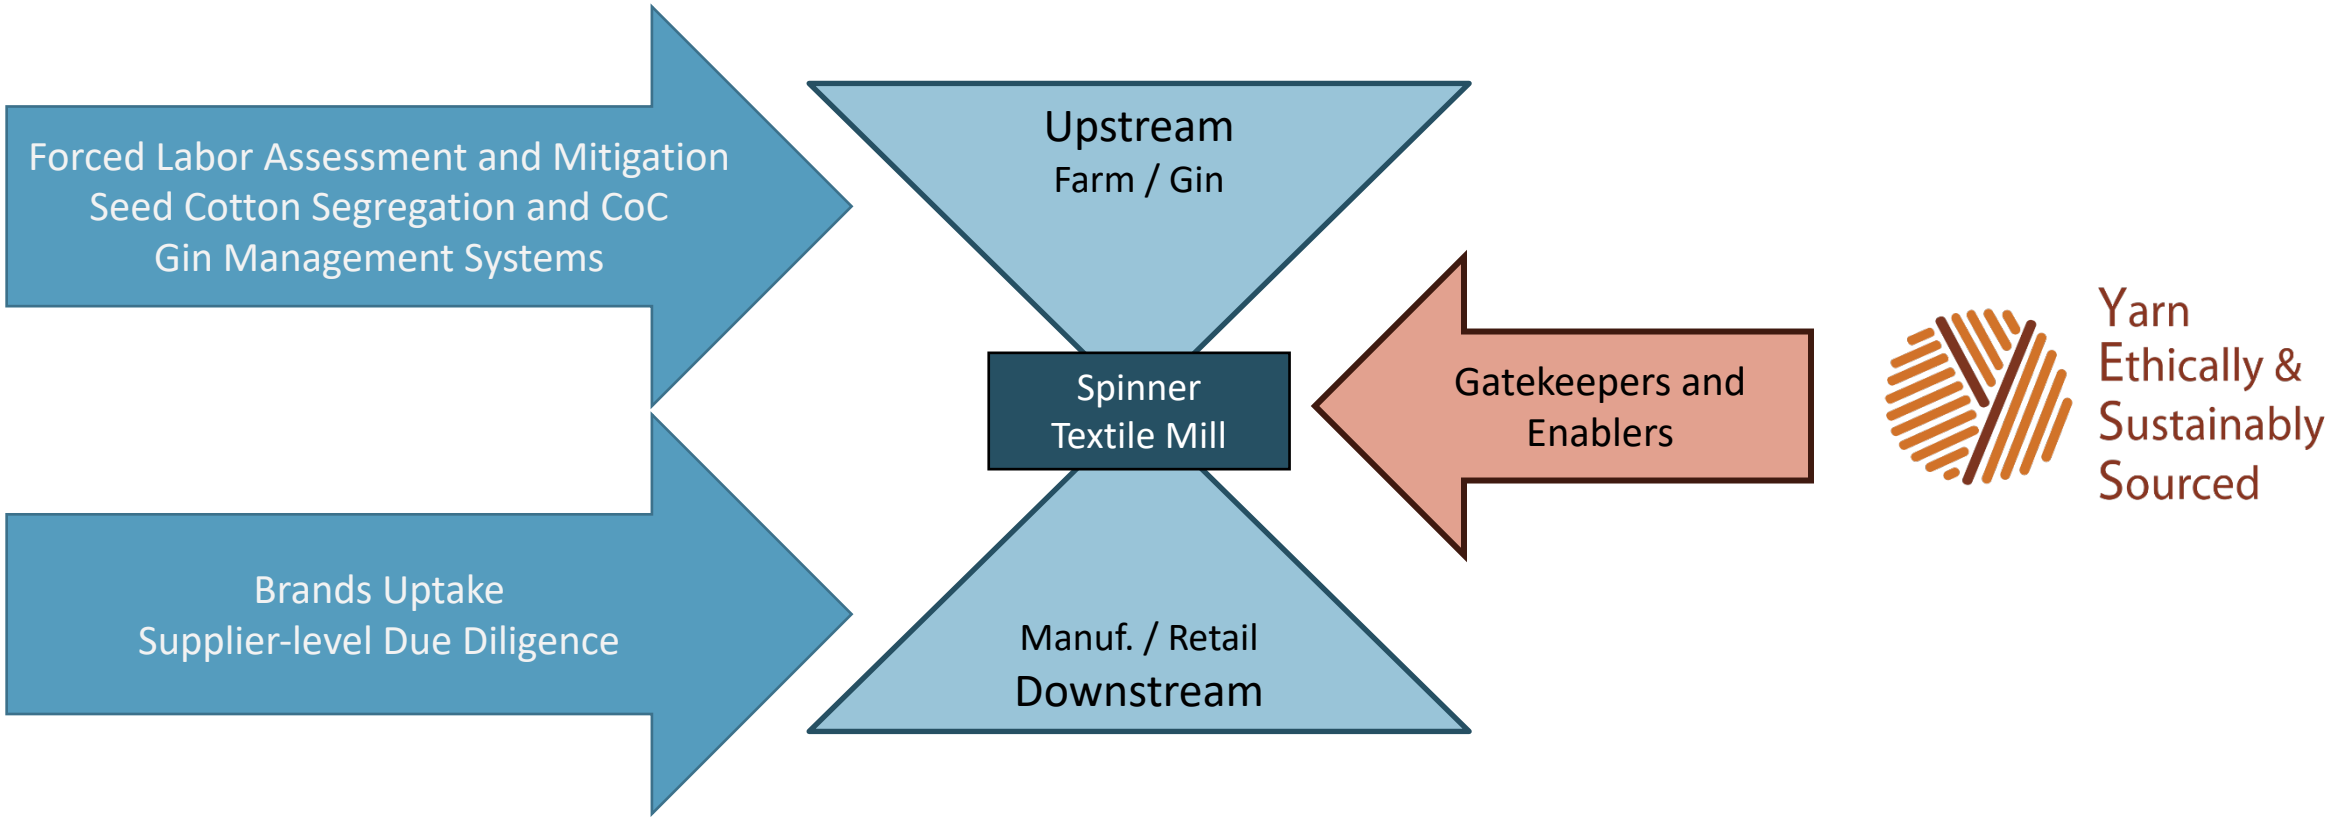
Forced Labor Assessment and Mitigation
Seed Cotton Segregation and CoC
Gin Management Systems

Upstream
Farm / Gin

Spinner
Textile Mill

Gatekeepers and Enablers

Yarn
Ethically &
Sustainably
Sourced

Brands Uptake
Supplier-level Due Diligence

Manuf. / Retail
Downstream